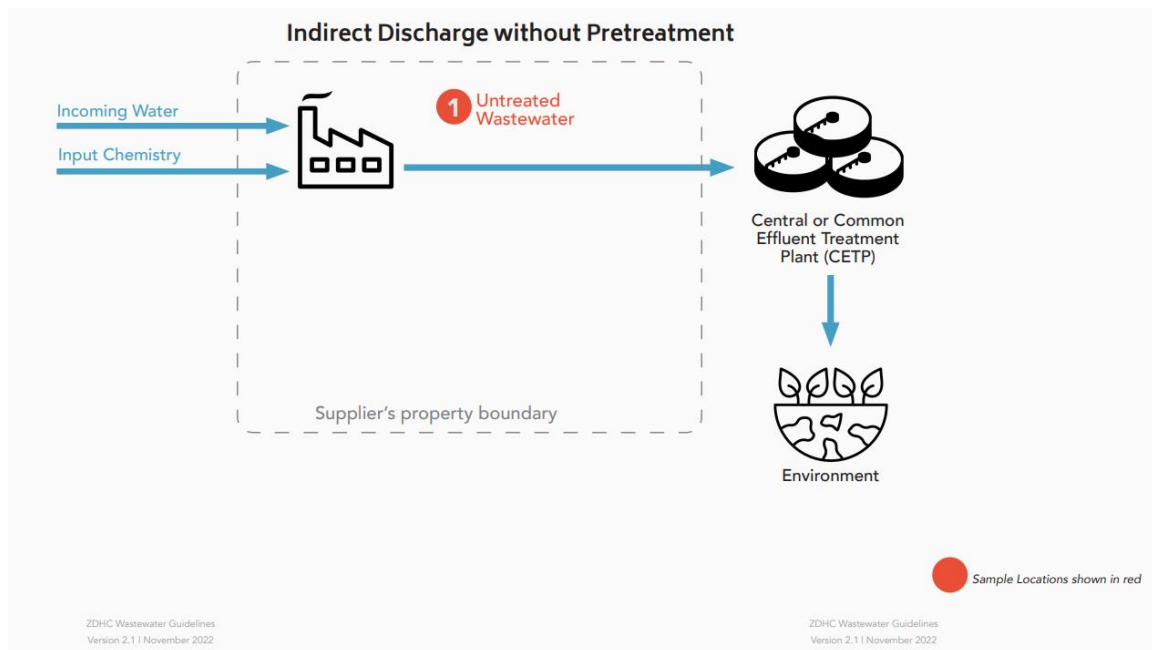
Indirect Discharge without Pretreatment

Incoming Water

Input Chemistry

1 Untreated Wastewater

Central or Common Effluent Treatment Plant (CETP)

Environment

Supplier's property boundary

Sample Locations shown in red

ZDHC Wastewater Guidelines
Version 2.1 | November 2022

ZDHC Wastewater Guidelines
Version 2.1 | November 2022